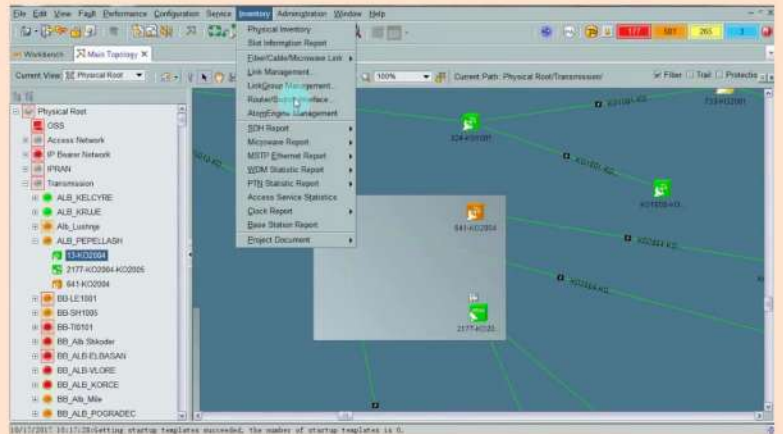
File Edit View Fault Performance Configuration Service Inventory Administration Window Help

177 581 265 3

Workbench Main Topology

Current View Physical Root 100% Current Path: Physical Root/Transmission/ Filter Trail Protects

Physical Root
OSS
Access Network
IP Bearer Network
IPRAN
Transmission
ALB_KELCYRE
ALB_KRUJE
Alb_Lushnje
ALB_PEPELLASH
13-KO2004
2177-KO2004-KO2005
641-KO2004
BB-LE1001
BB-SH1005
BB-TI0101
BB_Alb_Shkoder
BB_ALB-ELBASAN
BB_ALB-VLORE
BB_ALB_KORCE
BB_Alb_Mile
BB_ALB_POGRADEC

Physical Inventory
Slot Information Report
Fiber/Cable/Microwave Link
Link Management...
Link Group Management...
Router/Switch Interface...
Atom Engine Management
SDH Report
Microwave Report
MSTP Ethernet Report
WDM Statistic Report
PTN Statistic Report
Access Service Statistics
Clock Report
Base Station Report
Project Document

641-KO2004
2177-KO20...

10/17/2017 10:17:28 Getting startup templates succeeded, the number of startup templates is 0.